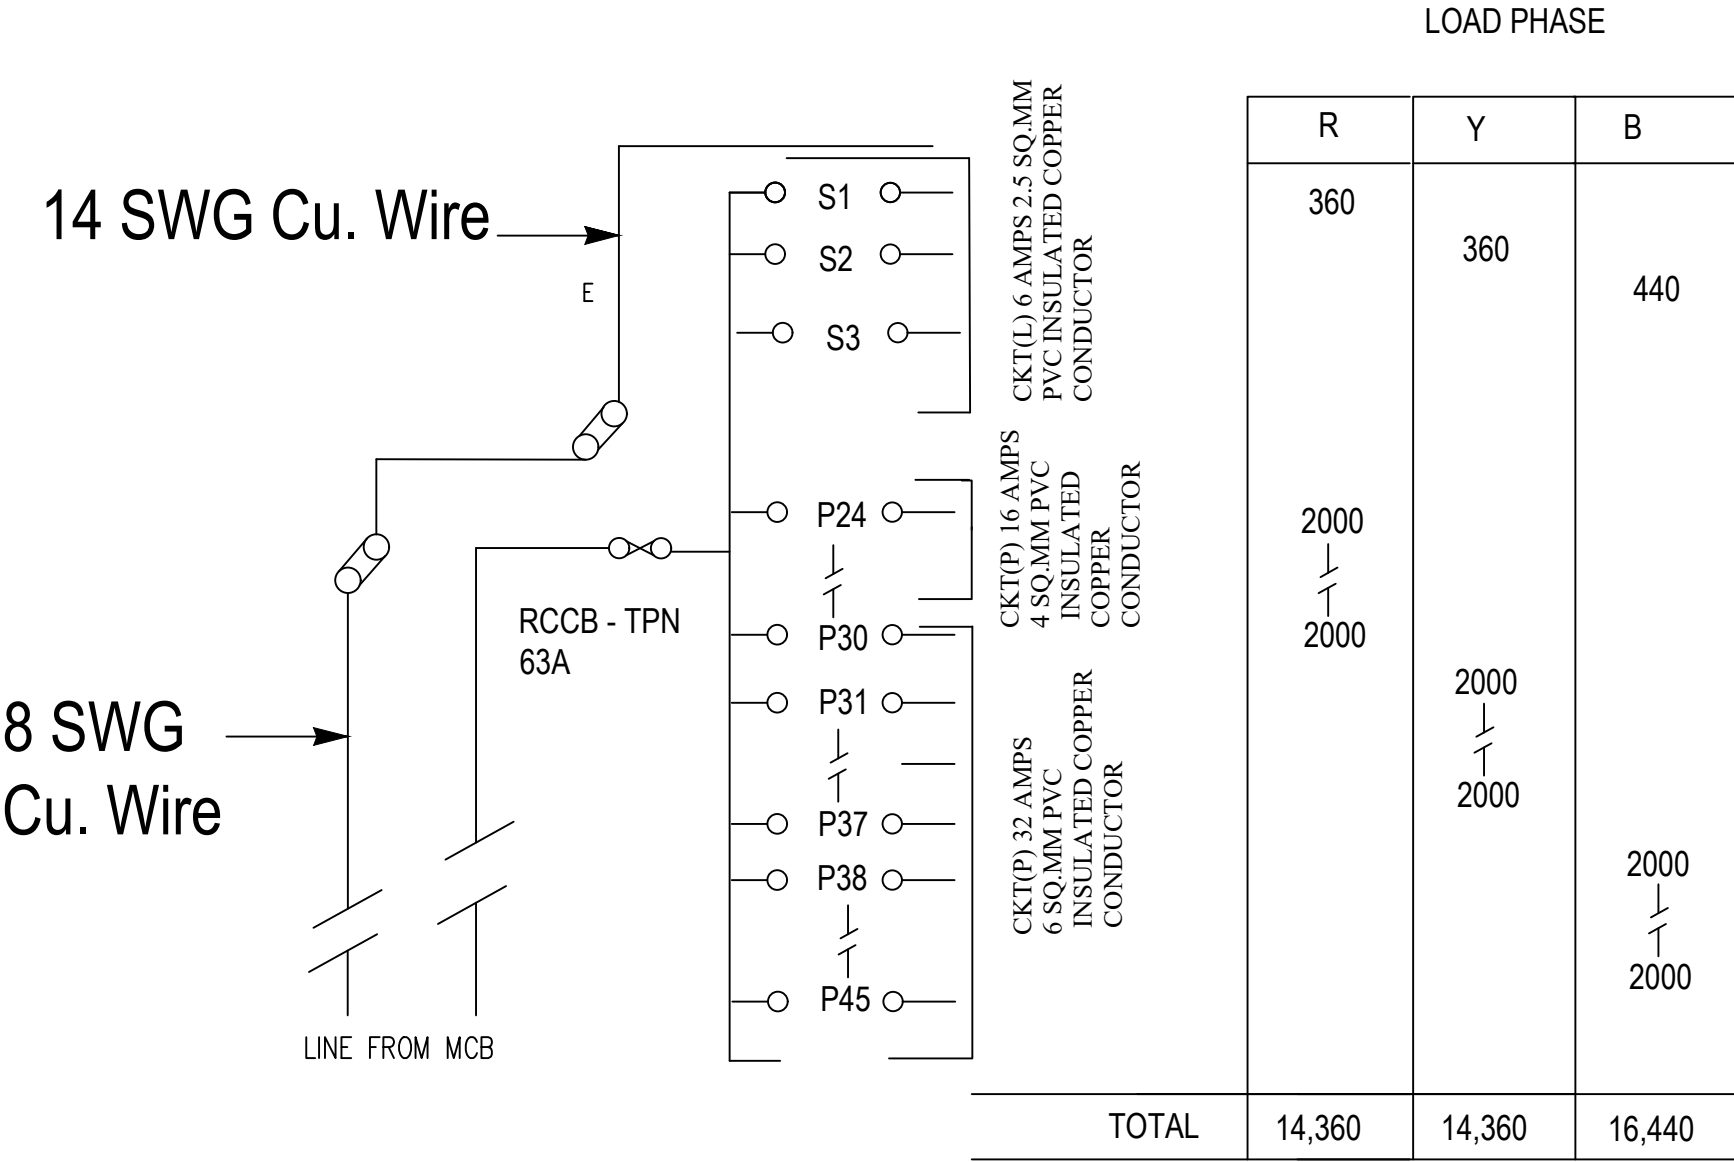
LOAD PHASE

14 SWG Cu. Wire

E

S1
S2
S3

CKT(L) 6 AMPS 2.5 SQ.MM PVC INSULATED COPPER CONDUCTOR

P24
P30

CKT(P) 16 AMPS 4 SQ.MM PVC INSULATED COPPER CONDUCTOR

RCCB - TPN 63A

8 SWG Cu. Wire

P31
P37
P38
P45

CKT(P) 32 AMPS 6 SQ.MM PVC INSULATED COPPER CONDUCTOR

LINE FROM MCB

| | R | Y | B |
|---|---|---|---|
| | 360 | 360 | 440 |
| | 2000 / 2000 | 2000 / 2000 | 2000 / 2000 |
| TOTAL | 14,360 | 14,360 | 16,440 |